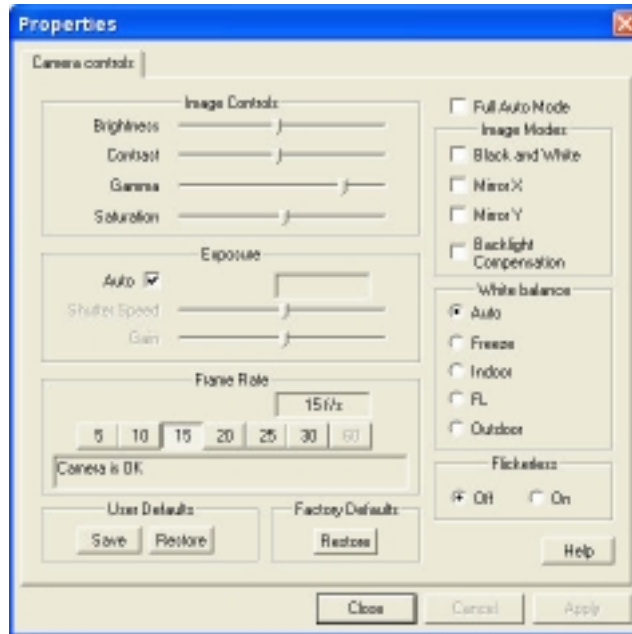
Properties

Camera controls

Image Controls
Brightness
Contrast
Gamma
Saturation

Exposure
Auto
Shutter Speed
Gain

Frame Rate
15 f/s
5 10 15 20 25 30 60
Camera is OK

User Defaults
Save Restore

Factory Defaults
Restore

Full Auto Mode

Image Modes
Black and White
Mirror X
Mirror Y
Backlight Compensation

White balance
Auto
Freeze
Indoor
FL
Outdoor

Flickerless
Off On

Help

Close Cancel Apply